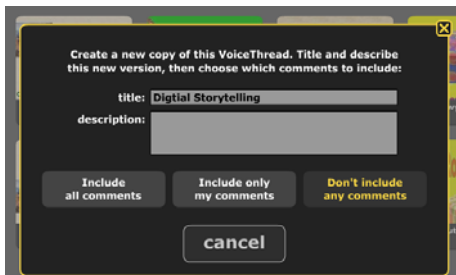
Create a new copy of this VoiceThread. Title and describe this new version, then choose which comments to include:

title: Digtial Storytelling

description:

Include all comments

Include only my comments

Don't include any comments

cancel